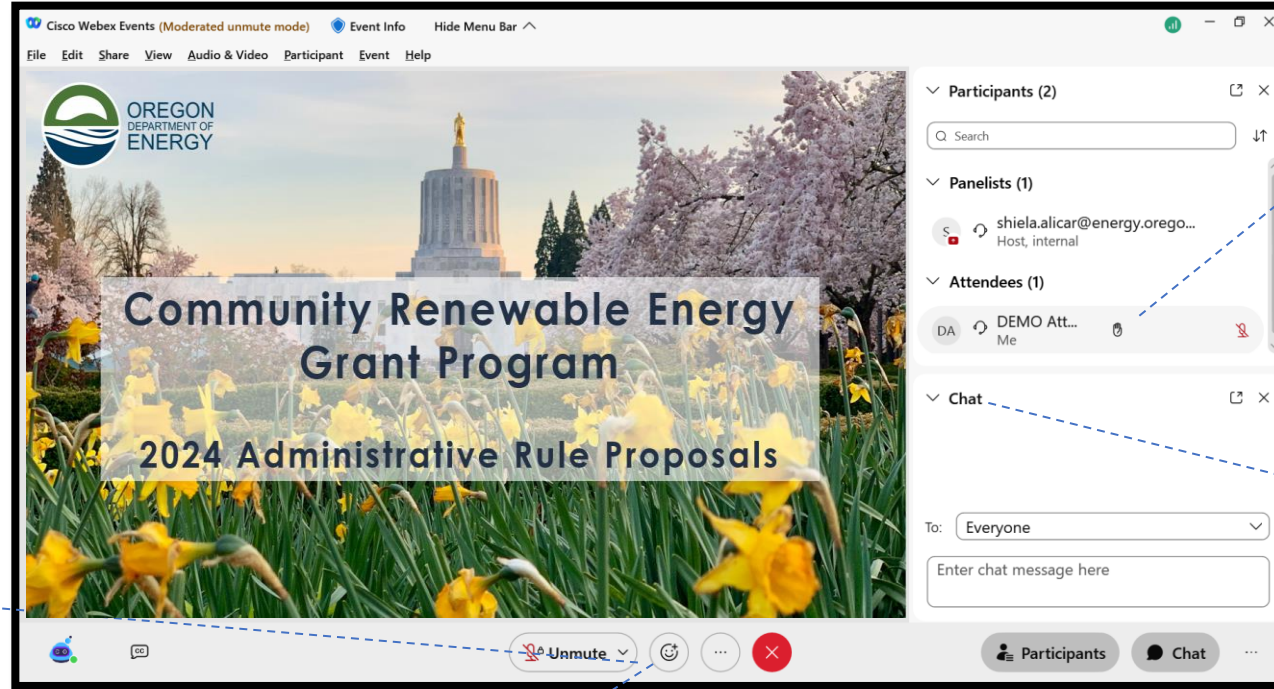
Cisco Webex Events (Moderated unmute mode) Event Info Hide Menu Bar

File Edit Share View Audio & Video Participant Event Help

OREGON DEPARTMENT OF ENERGY

Community Renewable Energy Grant Program

2024 Administrative Rule Proposals

Participants (2)

Search

Panelists (1)

S shiela.alicar@energy.orego...
Host, internal

Attendees (1)

DA DEMO Att...
Me

Chat

To: Everyone

Enter chat message here

Unmute

Participants Chat